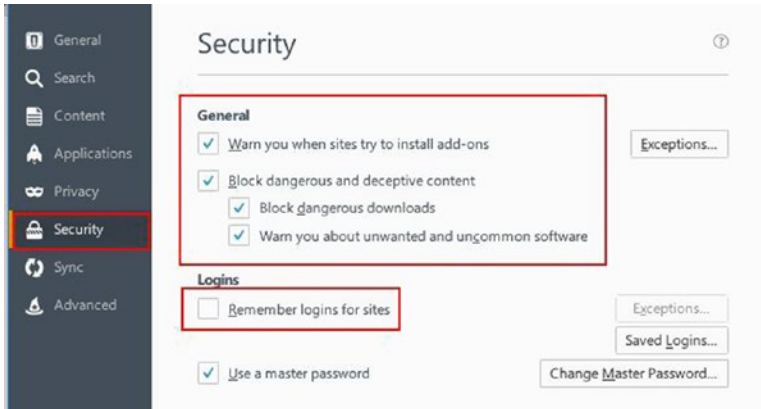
General
Search
Content
Applications
Privacy
Security
Sync
Advanced

Security

General
Warn you when sites try to install add-ons
Exceptions...
Block dangerous and deceptive content
Block dangerous downloads
Warn you about unwanted and uncommon software

Logins
Remember logins for sites
Exceptions...
Saved Logins...
Use a master password
Change Master Password...